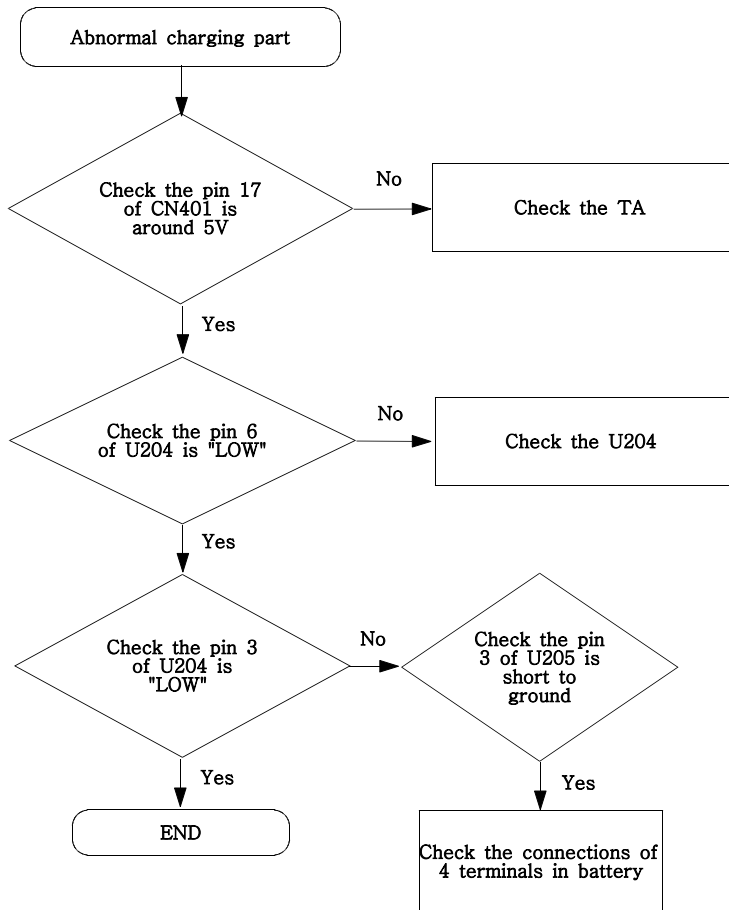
Abnormal charging part

Check the pin 17 of CN401 is around 5V

No

Check the TA

Yes

Check the pin 6 of U204 is "LOW"

No

Check the U204

Yes

Check the pin 3 of U204 is "LOW"

No

Check the pin 3 of U205 is short to ground

Yes

END

Yes

Check the connections of 4 terminals in battery